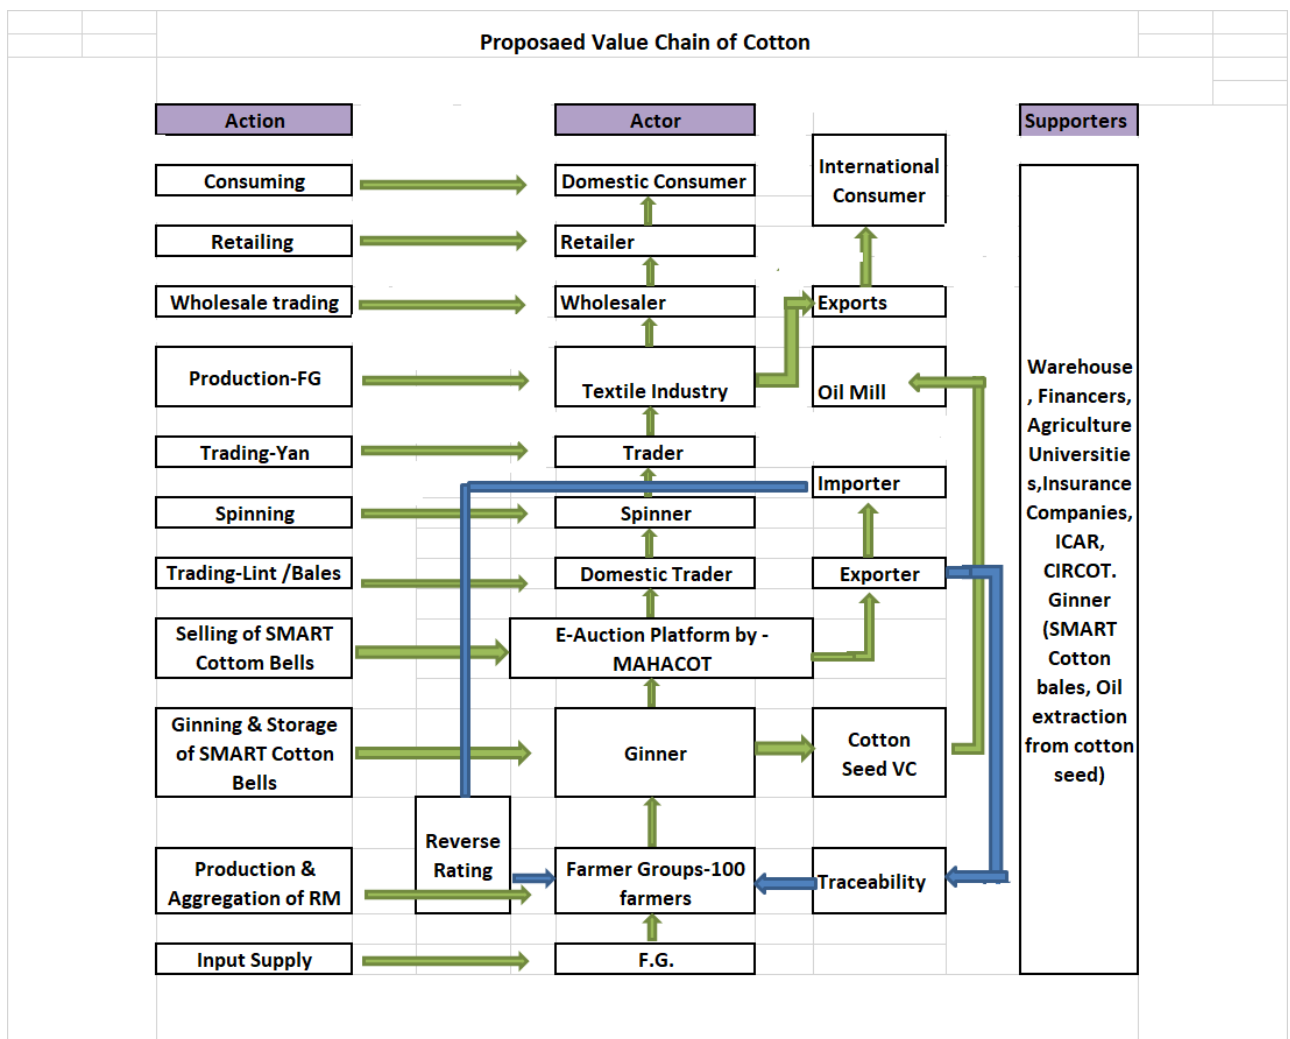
Proposaed Value Chain of Cotton

Action

Actor

Supporters

Consuming

Domestic Consumer

International Consumer

Retailing

Retailer

Wholesale trading

Wholesaler

Exports

Production-FG

Textile Industry

Oil Mill

Trading-Yan

Trader

Importer

Spinning

Spinner

Trading-Lint /Bales

Domestic Trader

Exporter

Selling of SMART Cottom Bells

E-Auction Platform by - MAHACOT

Ginning & Storage of SMART Cotton Bells

Ginner

Cotton Seed VC

Reverse Rating

Production & Aggregation of RM

Farmer Groups-100 farmers

Traceability

Input Supply

F.G.

Warehouse , Financers, Agriculture Universitie s,Insurance Companies, ICAR, CIRCOT. Ginner (SMART Cotton bales, Oil extraction from cotton seed)